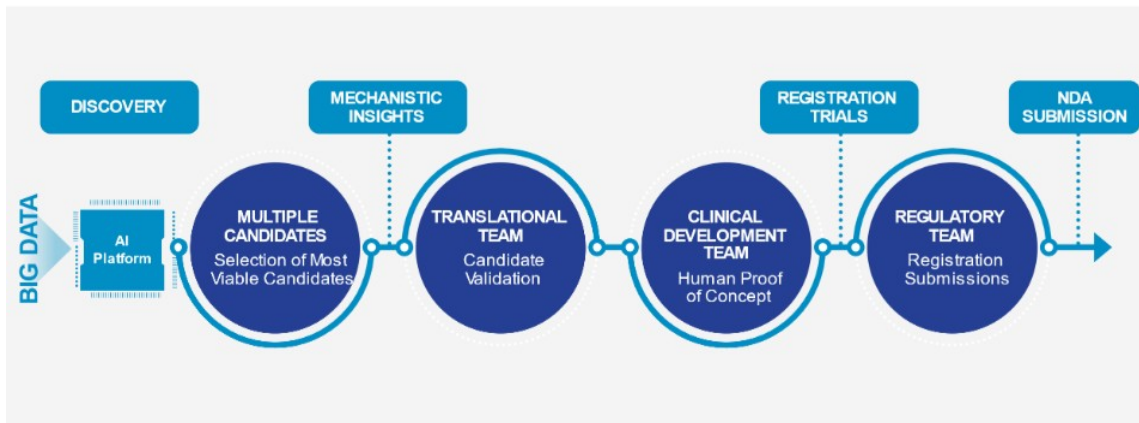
DISCOVERY

MECHANISTIC INSIGHTS

REGISTRATION TRIALS

NDA SUBMISSION

BIG DATA

AI Platform

MULTIPLE CANDIDATES
Selection of Most Viable Candidates

TRANSLATIONAL TEAM
Candidate Validation

CLINICAL DEVELOPMENT TEAM
Human Proof of Concept

REGULATORY TEAM
Registration Submissions